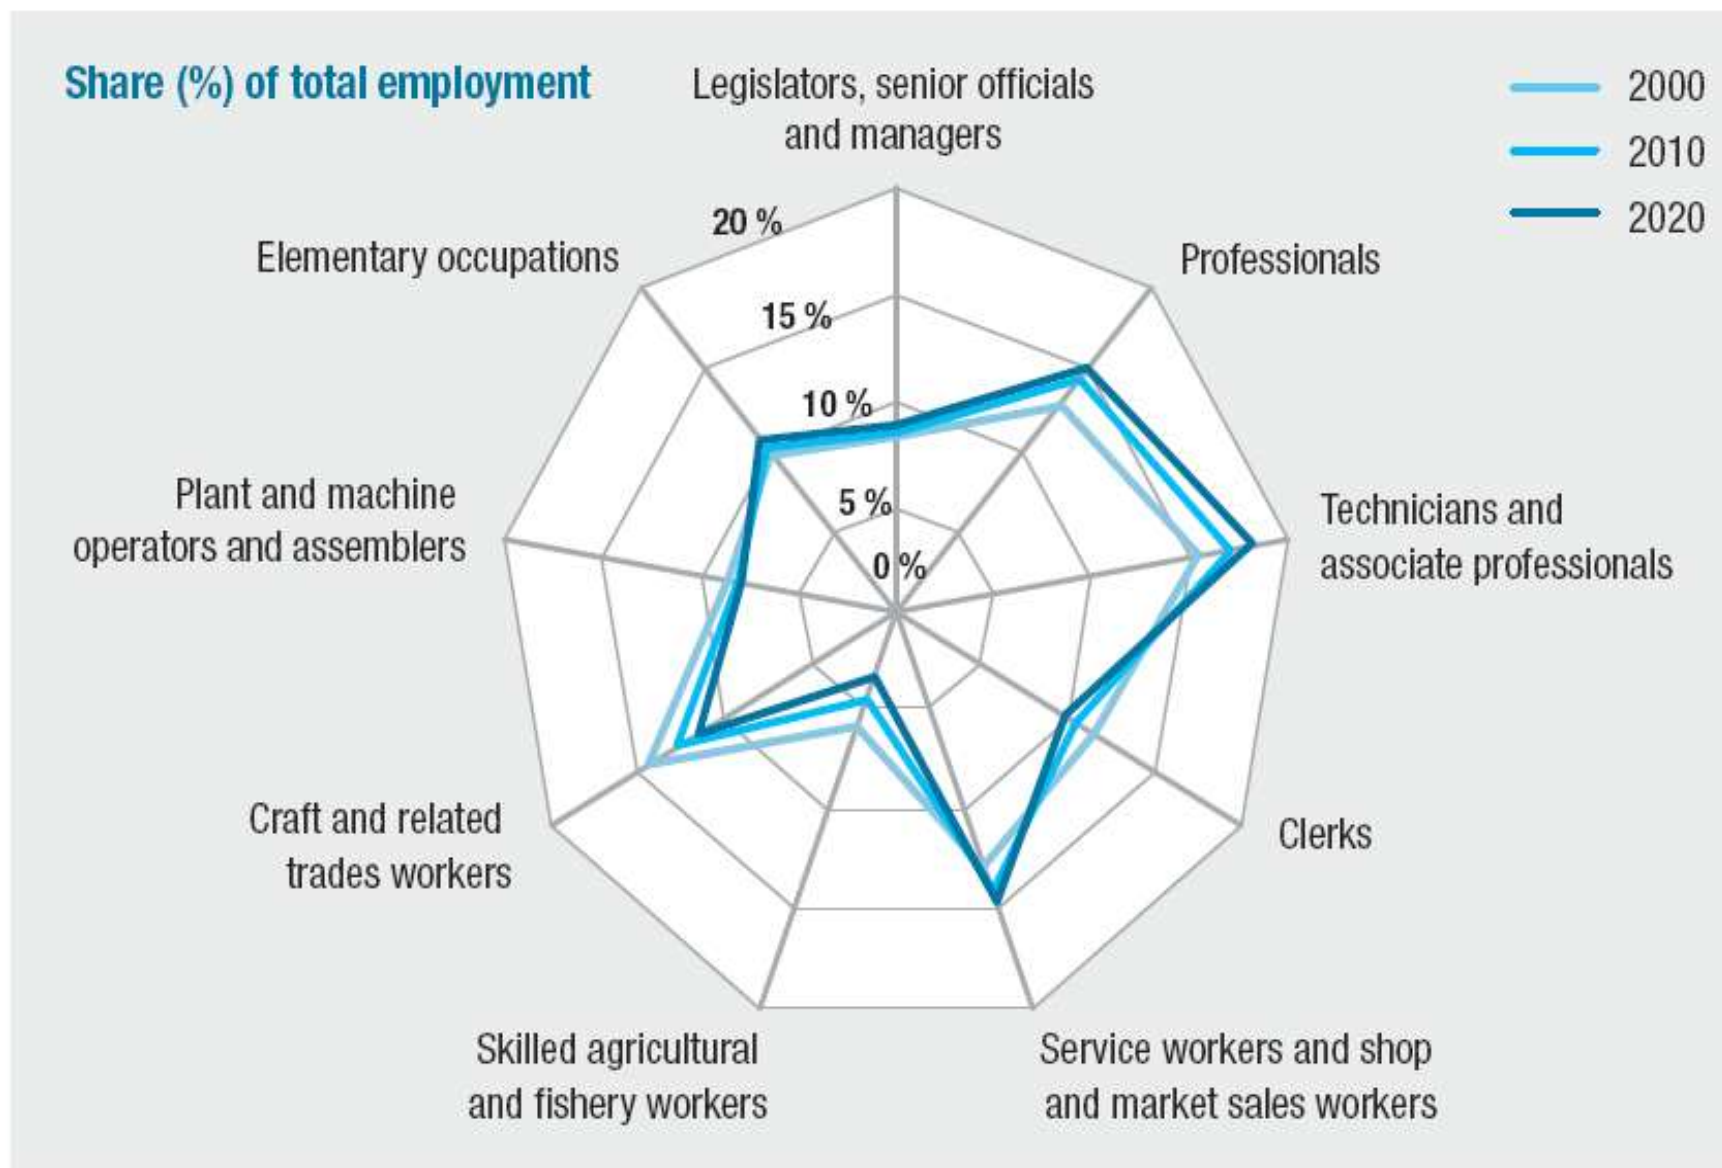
Share (%) of total employment

2000
2010
2020

Legislators, senior officials and managers

Professionals

Technicians and associate professionals

Clerks

Service workers and shop and market sales workers

Skilled agricultural and fishery workers

Craft and related trades workers

Plant and machine operators and assemblers

Elementary occupations

20 %
15 %
10 %
5 %
0 %